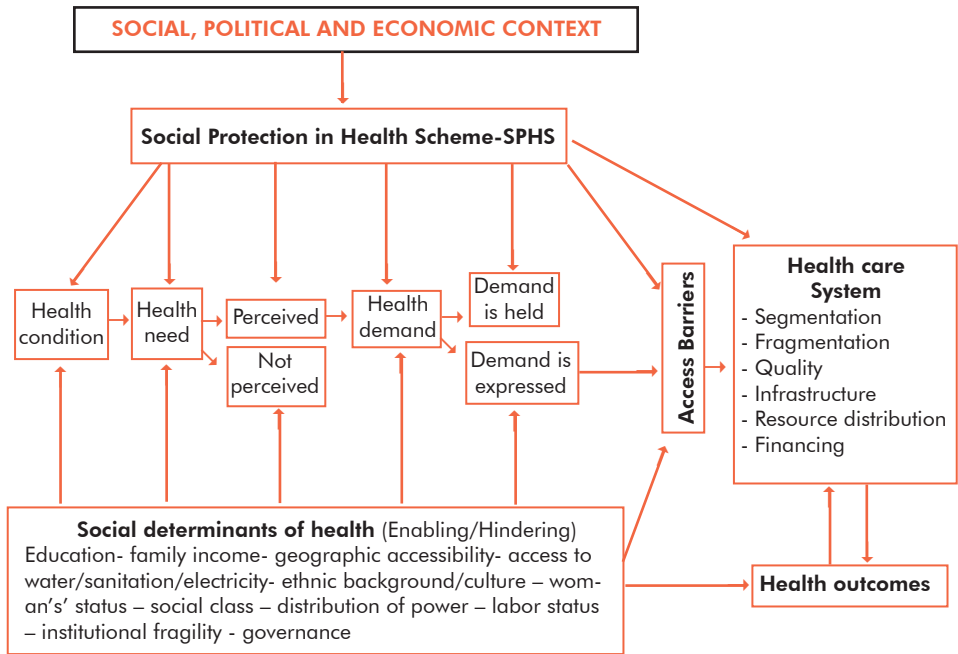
SOCIAL, POLITICAL AND ECONOMIC CONTEXT

Social Protection in Health Scheme-SPHS

Health condition

Health need

Perceived

Not perceived

Health demand

Demand is held

Demand is expressed

Access Barriers

Health care System
- Segmentation
- Fragmentation
- Quality
- Infrastructure
- Resource distribution
- Financing

Social determinants of health (Enabling/Hindering)
Education- family income- geographic accessibility- access to water/sanitation/electricity- ethnic background/culture – woman's' status – social class – distribution of power – labor status – institutional fragility - governance

Health outcomes